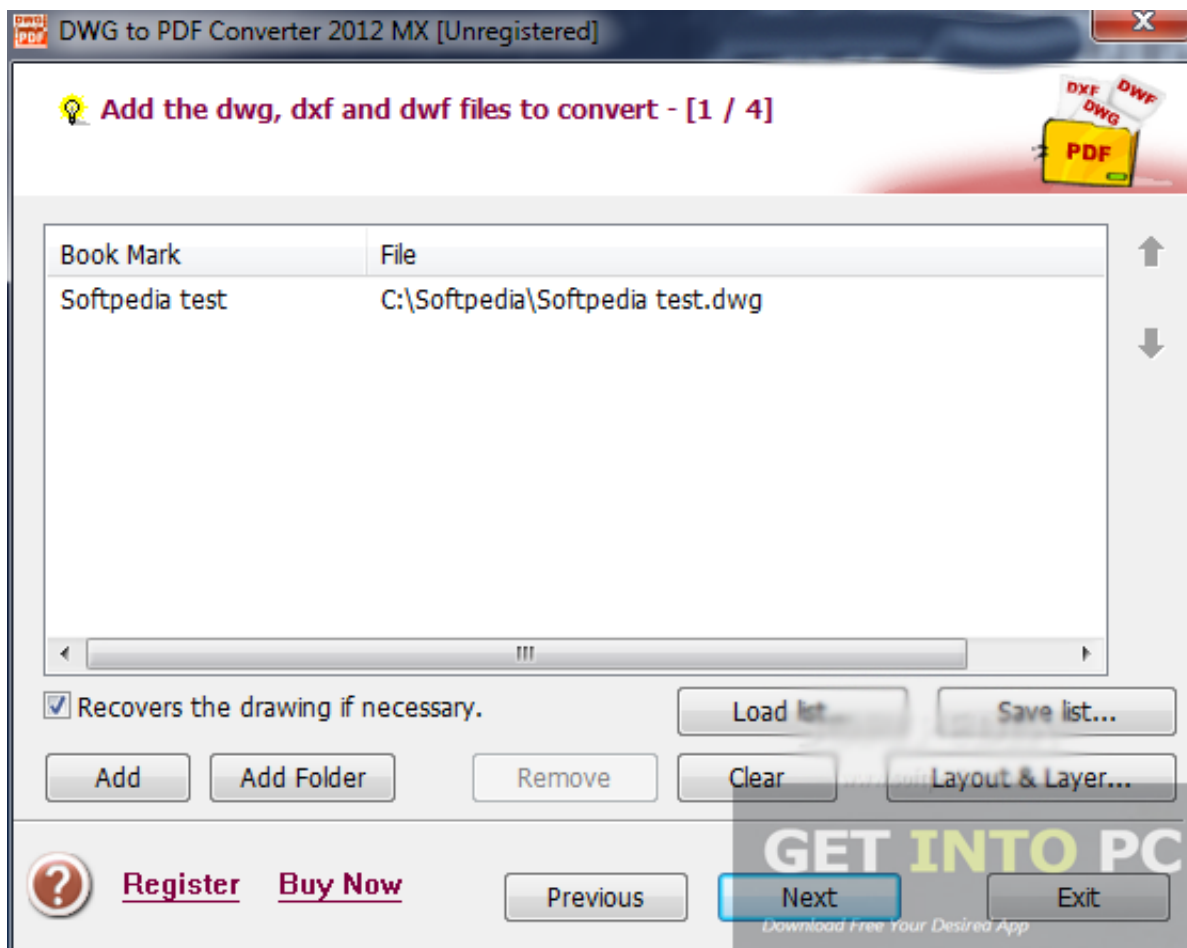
DWG to PDF Converter 2012 MX [Unregistered]

Add the dwg, dxf and dwf files to convert - [1 / 4]

DXF DWF DWG PDF

| Book Mark | File |
|---|---|
| Softpedia test | C:\Softpedia\Softpedia test.dwg |

Recovers the drawing if necessary.

Load list...

Save list...

Add

Add Folder

Remove

Clear

Layout & Layer...

Register

Buy Now

Previous

Next

Exit

GET INTO PC

Download Free Your Desired App